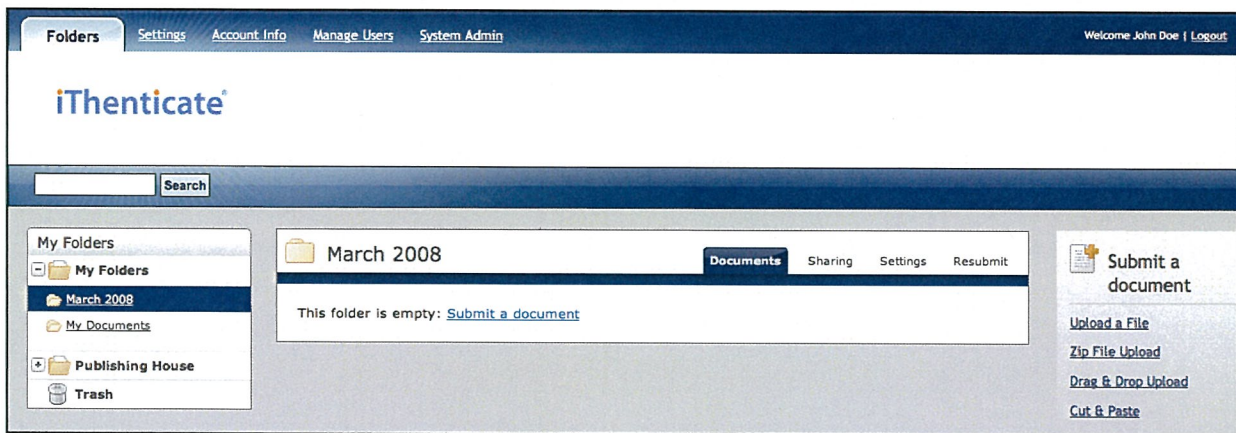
Folders Settings Account Info Manage Users System Admin

Welcome John Doe | Logout

iThenticate

Search

My Folders

My Folders

March 2008

My Documents

Publishing House

Trash

March 2008

Documents Sharing Settings Resubmit

This folder is empty: Submit a document

Submit a document

Upload a File

Zip File Upload

Drag & Drop Upload

Cut & Paste